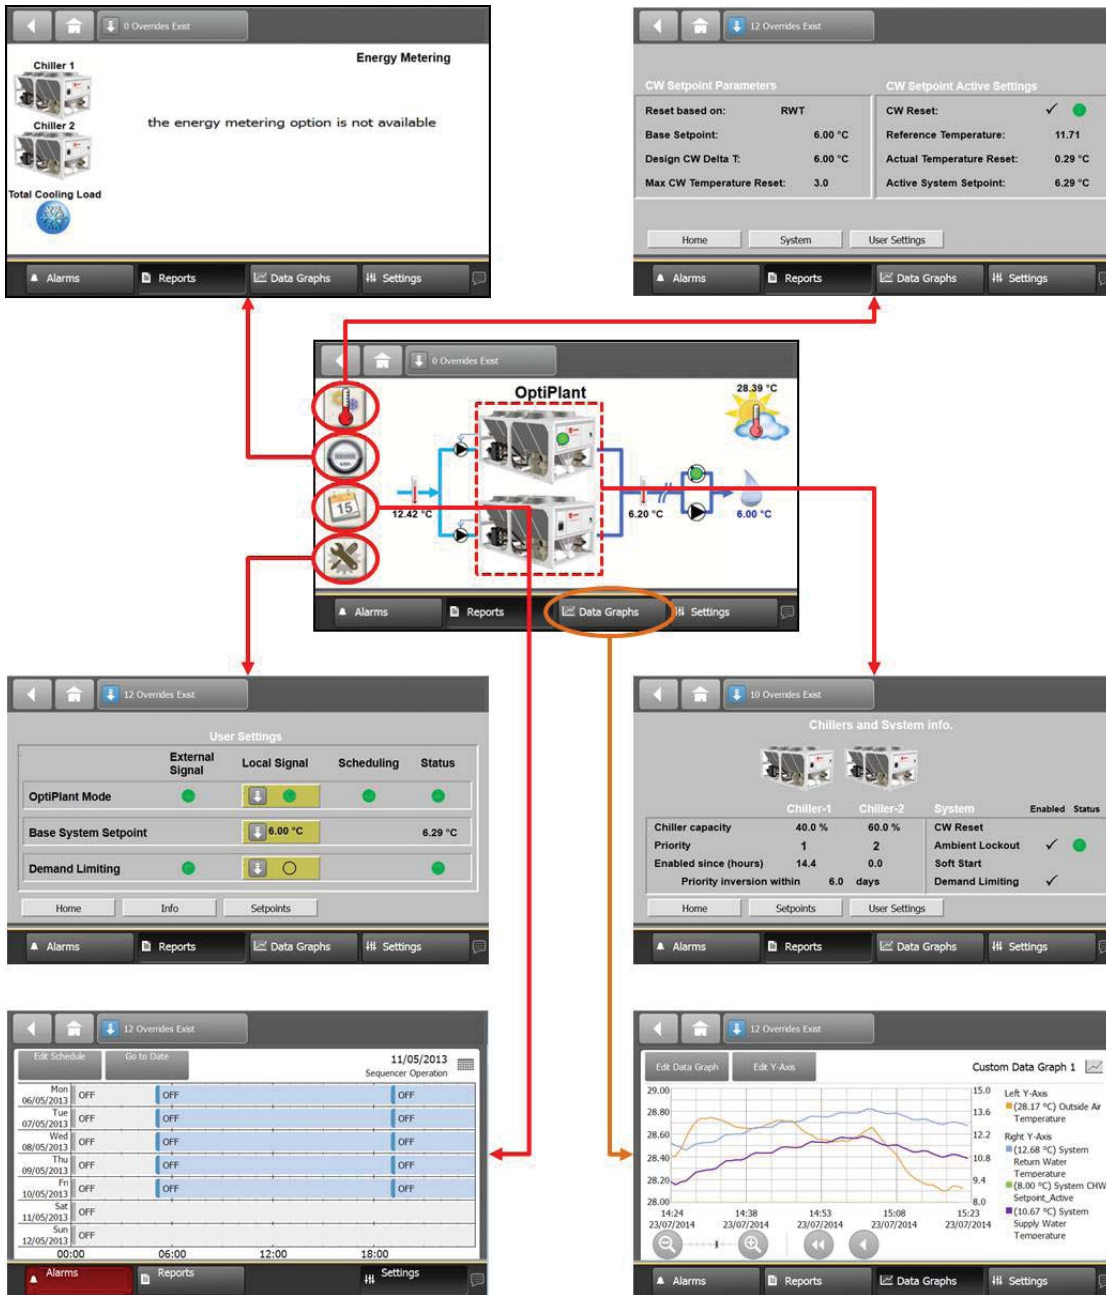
0 Overrides Exist

Chiller 1

Chiller 2

Total Cooling Load

Energy Metering

the energy metering option is not available

Alarms Reports Data Graphs Settings

12 Overrides Exist

CW Setpoint Parameters

| | |
|---|---|
| Reset based on: | RWT |
| Base Setpoint: | 6.00 °C |
| Design CW Delta T: | 6.00 °C |
| Max CW Temperature Reset: | 3.0 |

CW Setpoint Active Settings

| | |
|---|---|
| CW Reset: | ✓ |
| Reference Temperature: | 11.71 |
| Actual Temperature Reset: | 0.29 °C |
| Active System Setpoint: | 6.29 °C |

Home System User Settings

Alarms Reports Data Graphs Settings

0 Overrides Exist

OptiPlant

28.39 °C

12.42 °C

6.20 °C

6.00 °C

Alarms Reports Data Graphs Settings

12 Overrides Exist

User Settings

| | External Signal | Local Signal | Scheduling | Status |
|---|---|---|---|---|
| OptiPlant Mode | | | | |
| Base System Setpoint | | 6.00 °C | | 6.29 °C |
| Demand Limiting | | | | |

Home Info Setpoints

Alarms Reports Data Graphs Settings

10 Overrides Exist

Chillers and System info.

| | Chiller-1 | Chiller-2 |
|---|---|---|
| Chiller capacity | 40.0 % | 60.0 % |
| Priority | 1 | 2 |
| Enabled since (hours) | 14.4 | 0.0 |
| Priority inversion within | 6.0 | days |

| System | Enabled | Status |
|---|---|---|
| CW Reset | ✓ | |
| Ambient Lockout | ✓ | |
| Soft Start | | |
| Demand Limiting | ✓ | |

Home Setpoints User Settings

Alarms Reports Data Graphs Settings

12 Overrides Exist

Edit Schedule Go to Date

11/05/2013
Sequencer Operation

| | | | |
|---|---|---|---|
| Mon 06/05/2013 | OFF | OFF | OFF |
| Tue 07/05/2013 | OFF | OFF | OFF |
| Wed 08/05/2013 | OFF | OFF | OFF |
| Thu 09/05/2013 | OFF | OFF | OFF |
| Fri 10/05/2013 | OFF | OFF | OFF |
| Sat 11/05/2013 | OFF | | |
| Sun 12/05/2013 | OFF | | |

00:00 06:00 12:00 18:00

Alarms Reports Settings

12 Overrides Exist

Edit Data Graph Edit Y-Axis

Custom Data Graph 1

29.00 28.80 28.60 28.40 28.20 28.00

15.0 13.6 12.2 10.8 9.4 8.0

14:24 23/07/2014 14:38 23/07/2014 14:53 23/07/2014 15:08 23/07/2014 15:23 23/07/2014

Left Y-Axis
(28.17 °C) Outside Air Temperature
Right Y-Axis
(12.68 °C) System Return Water Temperature
(8.00 °C) System CHW Setpoint_Active
(10.67 °C) System Supply Water Temperature

Alarms Reports Data Graphs Settings